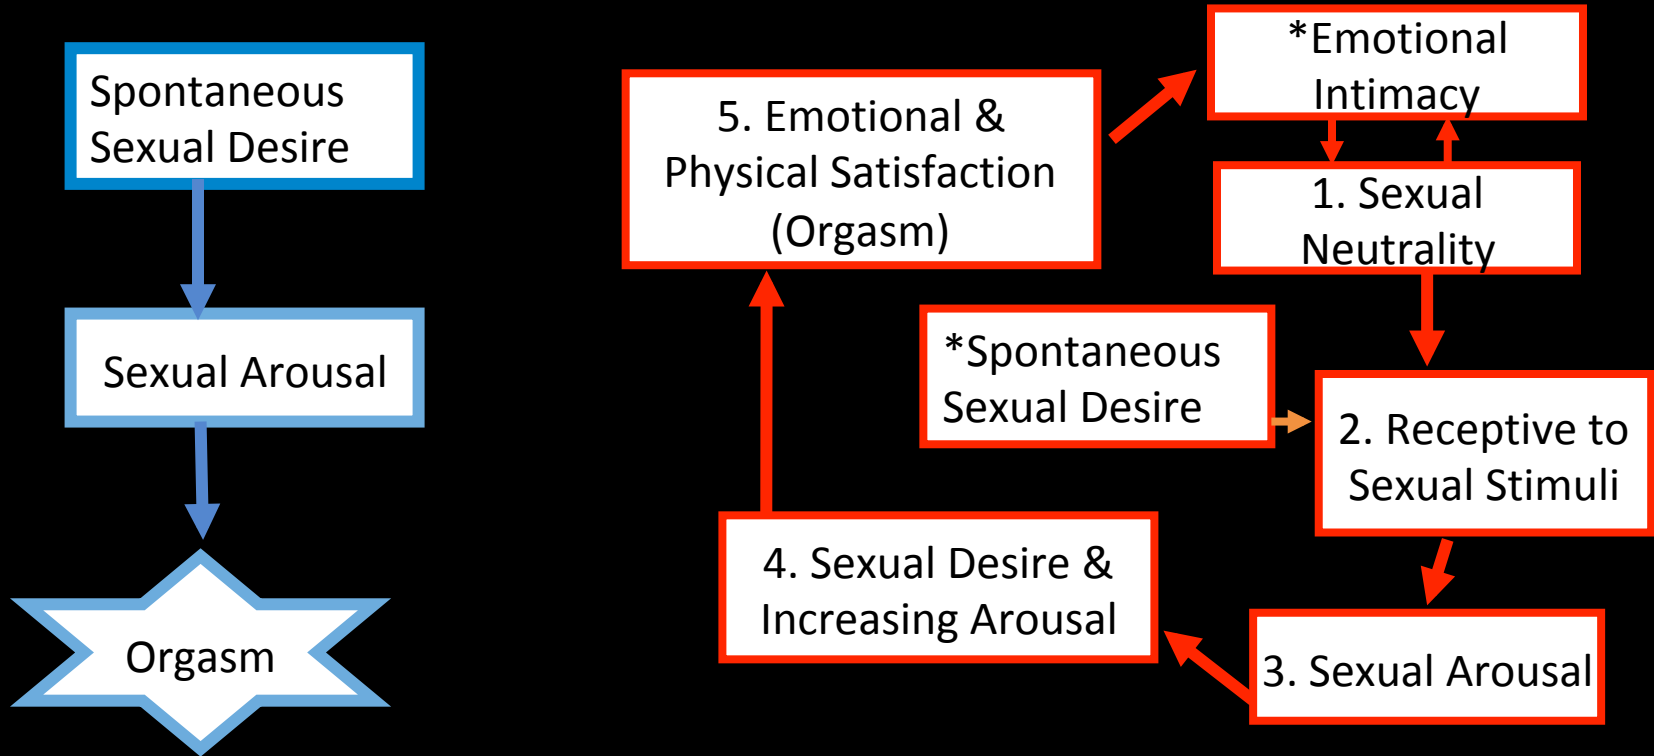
Spontaneous Sexual Desire

Sexual Arousal

Orgasm

5. Emotional & Physical Satisfaction (Orgasm)

*Emotional Intimacy

1. Sexual Neutrality

*Spontaneous Sexual Desire

2. Receptive to Sexual Stimuli

4. Sexual Desire & Increasing Arousal

3. Sexual Arousal